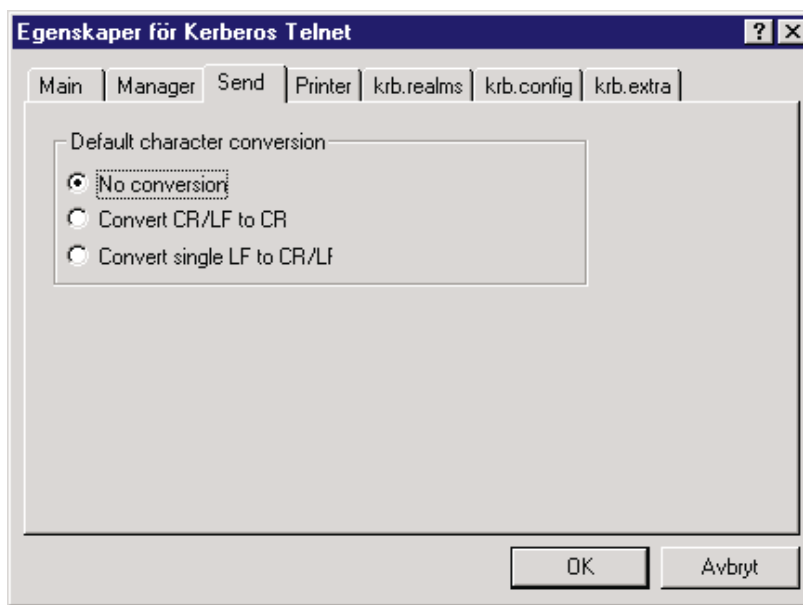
Egenskaper för Kerberos Telnet

?

Main | Manager | Send | Printer | krb.realms | krb.config | krb.extra

Default character conversion

No conversion

Convert CR/LF to CR

Convert single LF to CR/LF

OK

Avbryt